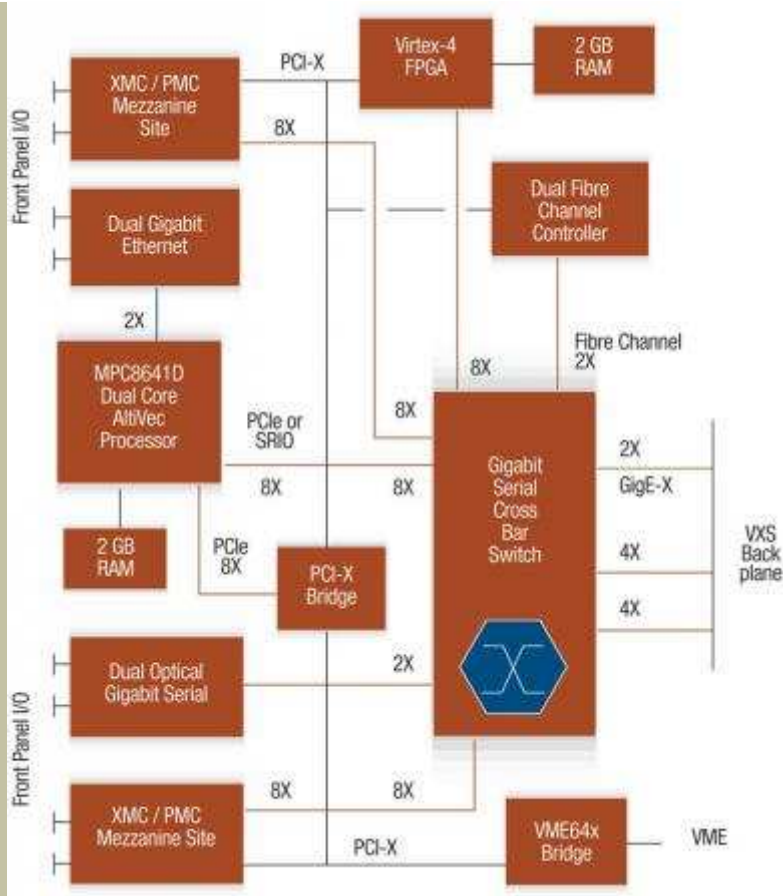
Front Panel I/O

XMC / PMC Mezzanine Site

PCI-X

Virtex-4 FPGA

2 GB RAM

8X

Dual Gigabit Ethernet

Dual Fibre Channel Controller

2X

MPC8641D Dual Core AltiVec Processor

Fibre Channel 2X

8X

8X

PCIe or SRIO

Gigabit Serial Cross Bar Switch

2X

GigE-X

8X

8X

2 GB RAM

PCIe 8X

PCI-X Bridge

4X

VXS Back plane

4X

Front Panel I/O

Dual Optical Gigabit Serial

2X

XMC / PMC Mezzanine Site

8X

8X

PCI-X

VME64x Bridge

VME